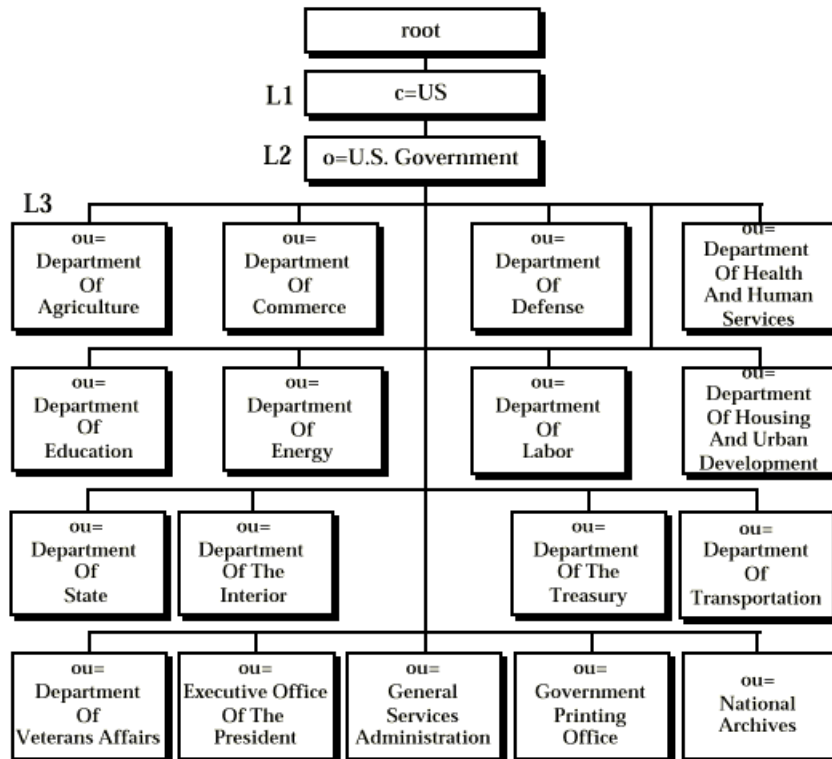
root

L1 c=US

L2 o=U.S. Government

L3

ou= Department Of Agriculture

ou= Department Of Commerce

ou= Department Of Defense

ou= Department Of Health And Human Services

ou= Department Of Education

ou= Department Of Energy

ou= Department Of Labor

ou= Department Of Housing And Urban Development

ou= Department Of State

ou= Department Of The Interior

ou= Department Of The Treasury

ou= Department Of Transportation

ou= Department Of Veterans Affairs

ou= Executive Office Of The President

ou= General Services Administration

ou= Government Printing Office

ou= National Archives